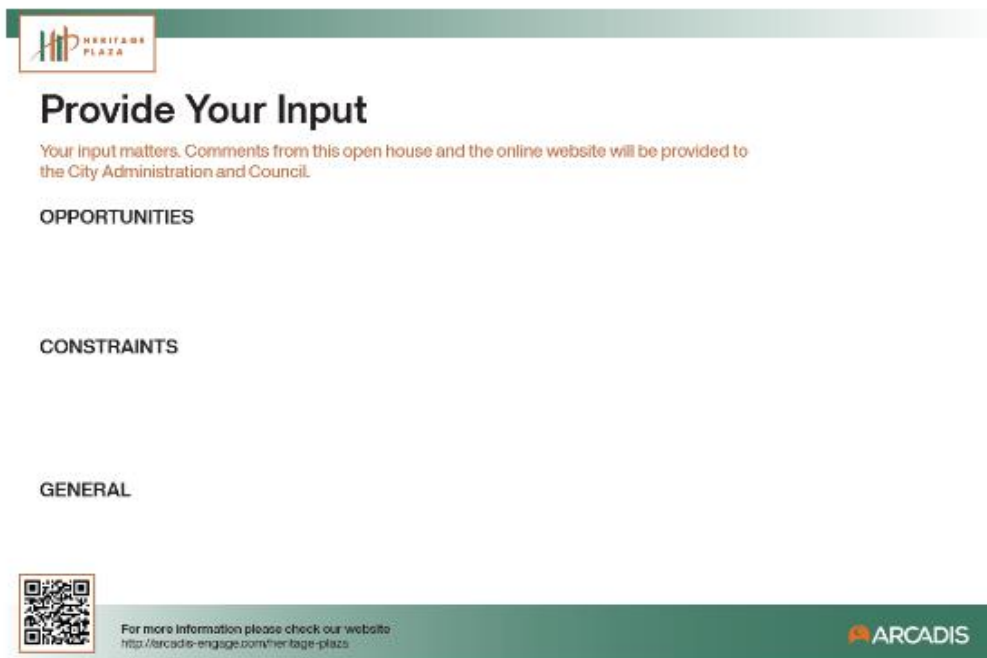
HP HERITAGE PLAZA

Provide Your Input

Your input matters. Comments from this open house and the online website will be provided to the City Administration and Council.

OPPORTUNITIES

CONSTRAINTS

GENERAL

For more information please check our website
http://arcadis-engage.com/heritage-plaza

ARCADIS